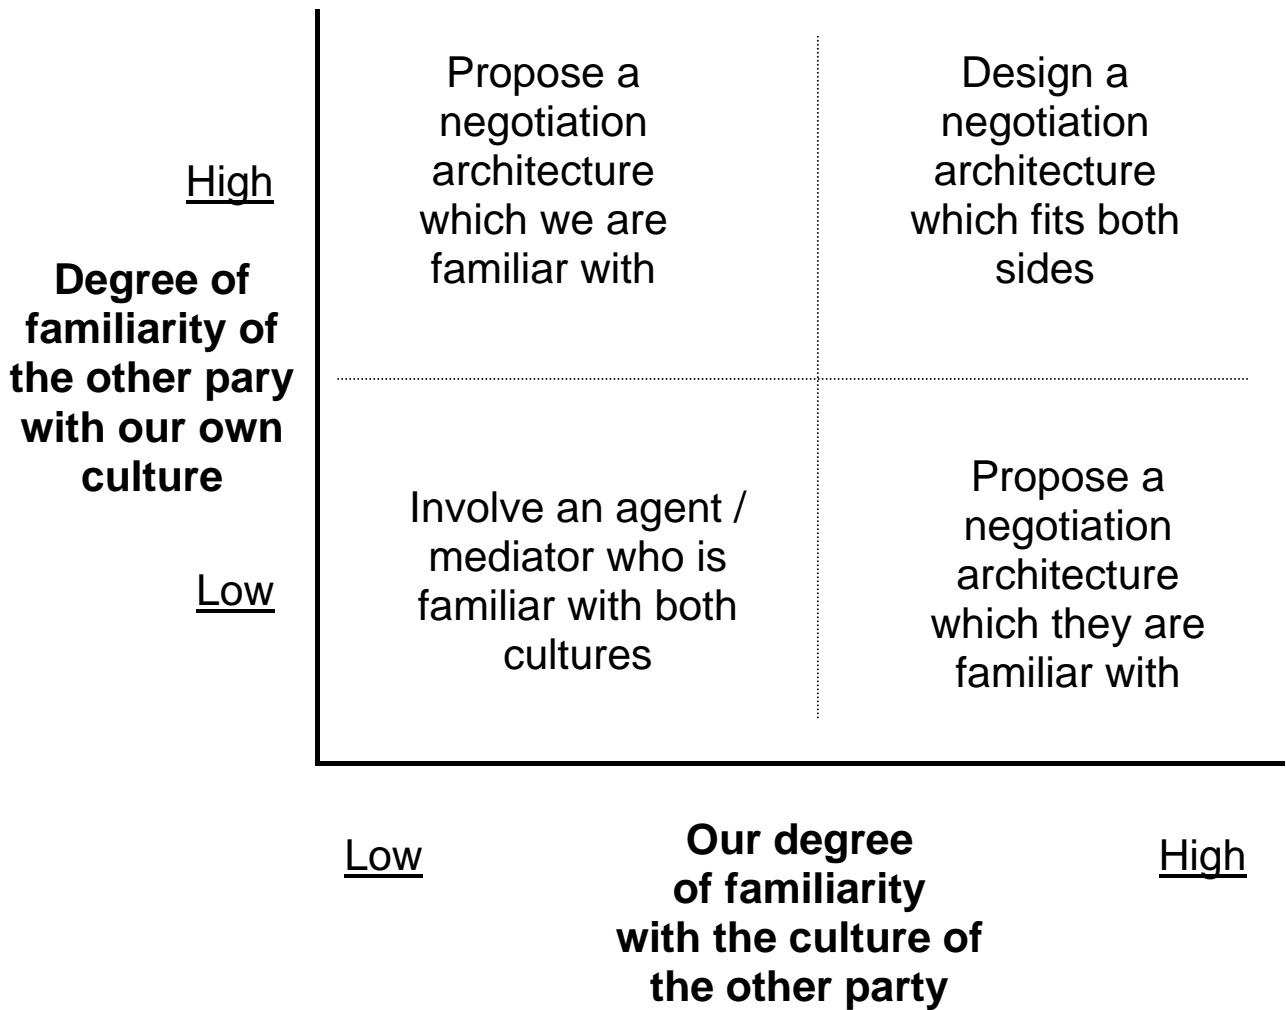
High

Degree of familiarity of the other pary with our own culture

Low

Propose a negotiation architecture which we are familiar with

Design a negotiation architecture which fits both sides

Involve an agent / mediator who is familiar with both cultures

Propose a negotiation architecture which they are familiar with

Low

Our degree of familiarity with the culture of the other party

High